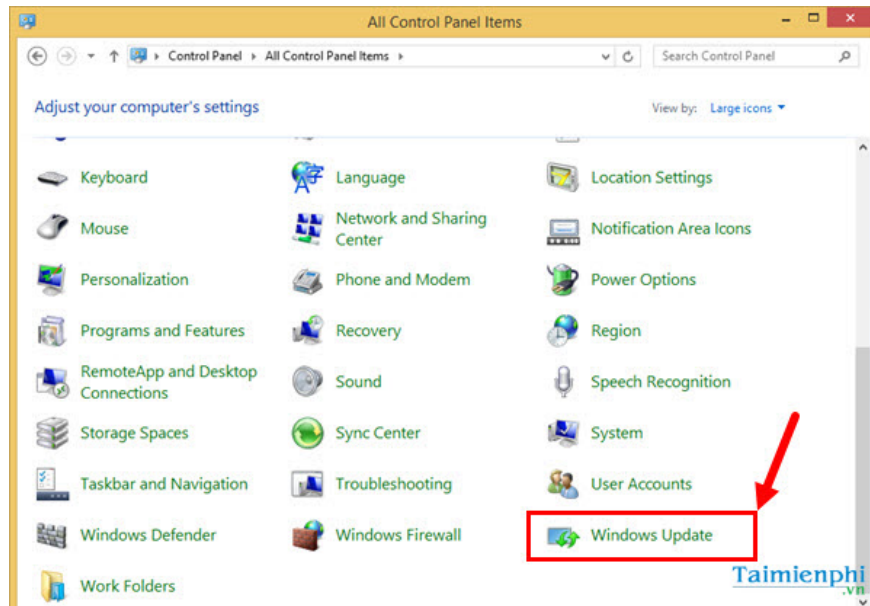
All Control Panel Items

Control Panel ▸ All Control Panel Items ▸

Search Control Panel

Adjust your computer's settings

View by: Large icons ▾

Keyboard
Language
Location Settings
Mouse
Network and Sharing Center
Notification Area Icons
Personalization
Phone and Modem
Power Options
Programs and Features
Recovery
Region
RemoteApp and Desktop Connections
Sound
Speech Recognition
Storage Spaces
Sync Center
System
Taskbar and Navigation
Troubleshooting
User Accounts
Windows Defender
Windows Firewall
Windows Update
Work Folders

Taimienphi
.vn